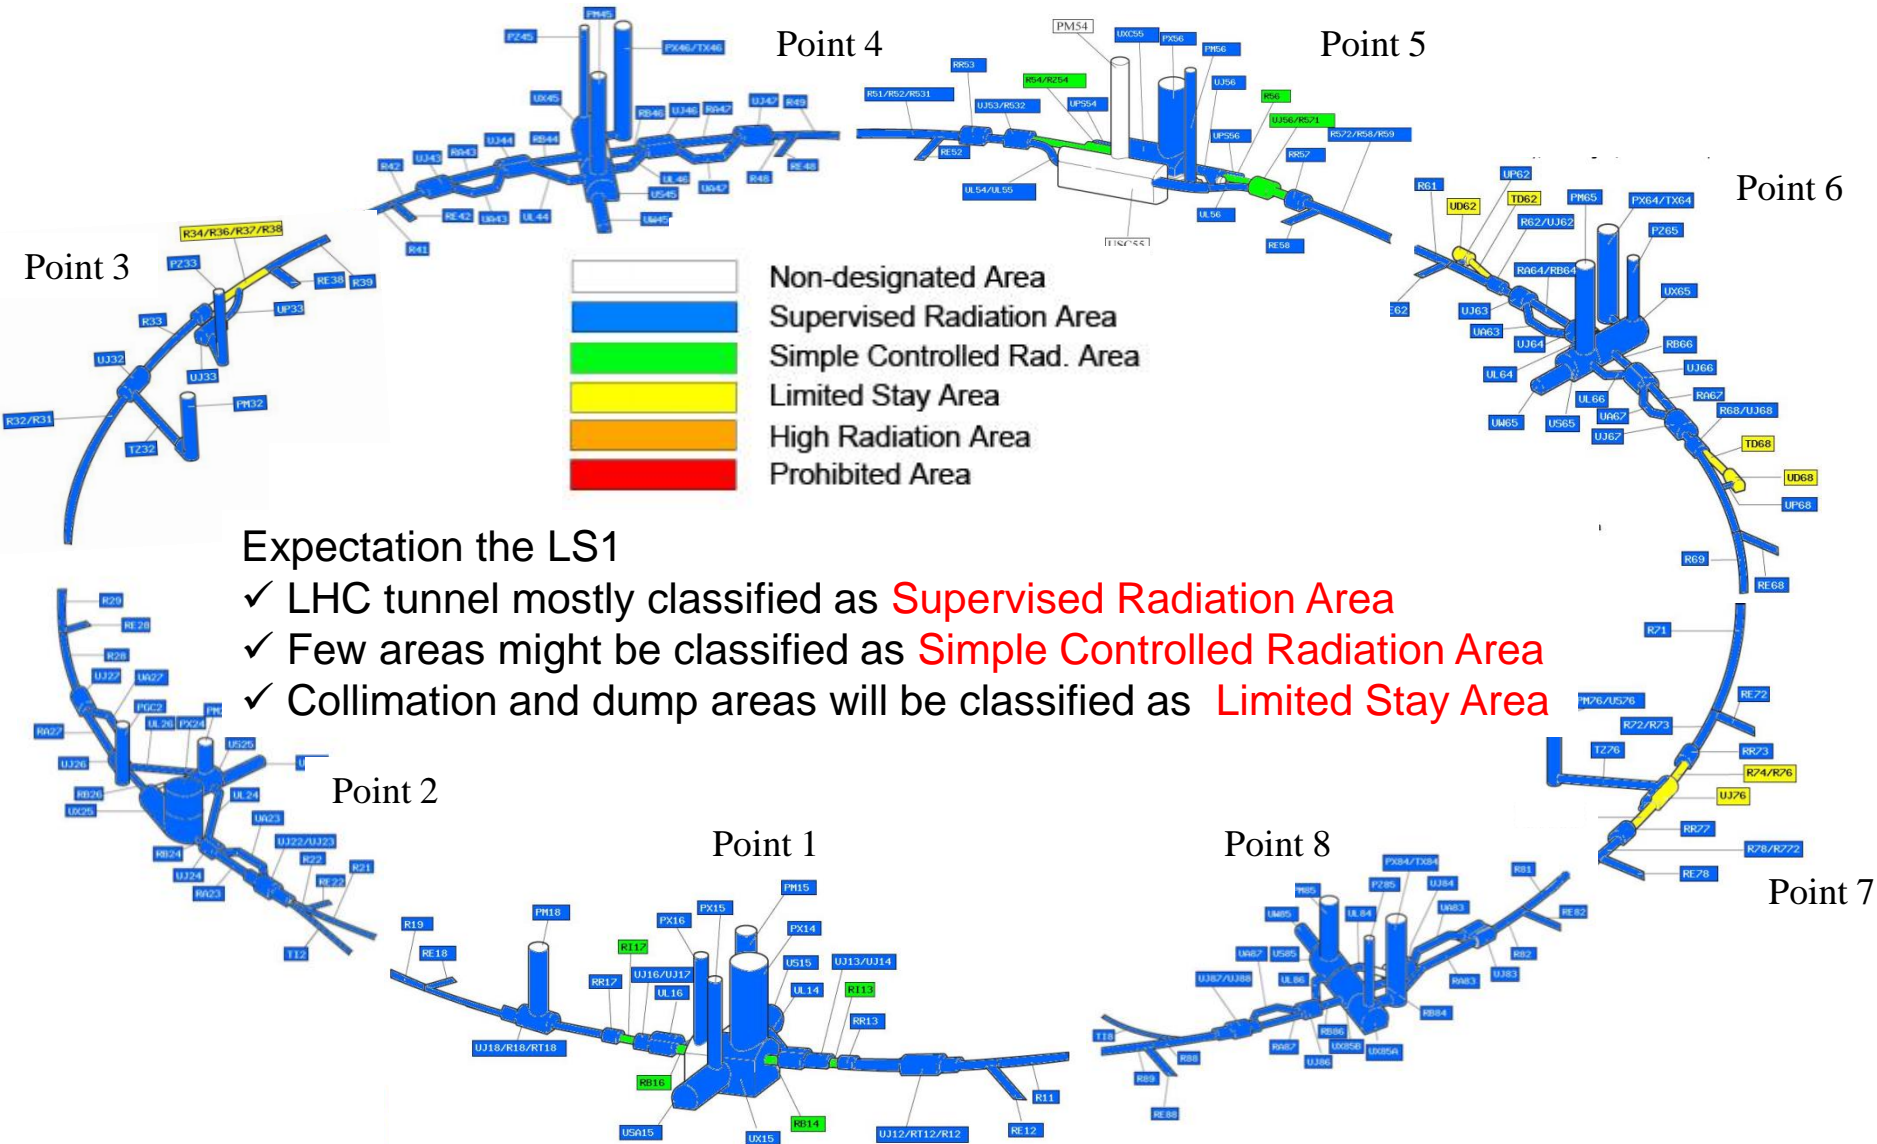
Point 4

Point 5

Point 6

Point 3

Point 2

Point 1

Point 8

Point 7

Non-designated Area
Supervised Radiation Area
Simple Controlled Rad. Area
Limited Stay Area
High Radiation Area
Prohibited Area

Expectation the LS1
✓ LHC tunnel mostly classified as Supervised Radiation Area
✓ Few areas might be classified as Simple Controlled Radiation Area
✓ Collimation and dump areas will be classified as Limited Stay Area

PM45 PZ45 PX46/TX46 UX45 RB46 UJ46 RA47 UJ47 R49 RB44 UJ44 RA43 UJ43 R42 UL46 US45 UA47 R48 RE48 RE42 UA43 UL44 UW45 R41

PM54 UXC55 PX56 PM56 RR53 R54/RZ54 UJ56 R51/R52/R531 UJ53/R532 UP554 R56 UJ56/R571 RE52 UP556 R572/R58/R59 RR57 UL54/UL55 UL56 RE58 USC55

UP62 R61 UD62 TD62 PM65 PX64/TX64 R62/UJ62 PZ65 RA64/RB64 UX65 E62 UJ63 UA63 UJ64 RB66 UL64 UJ66 UL66 RA67 R68/UJ68 UW65 US65 UA67 UJ67 TD68 UD68 UP68 R69 RE68

R34/R36/R37/R38 PZ33 RE38 R39 UP33 R33 UJ32 UJ33 PM32 R32/R31 TZ32

R29 RE28 R28 UJ27 UA27 PGC2 PM RA22 UL26 PX24 UJ26 US25 RB26 UX25 UL24 UA23 UJ22/UJ23 RB24 R22 UJ24 RE22 R21 RA23 TI2

R71 RE72 PM76/US76 R72/R73 TZ76 RR73 R74/R76 UJ76 RR77 R78/R772 RE78

PM18 R19 RE18 PX16 PX15 PM15 RI17 PX14 UJ16/UJ17 US15 UJ13/UJ14 RR17 UL16 UL14 RI13 RR13 UJ18/R18/RT18 RB16 RB14 R11 USA15 UX15 UJ12/RT12/R12 RE12

PX84/TX84 PM85 PZ85 UJ84 R81 UW85 UL84 UA83 RE82 UA87 US85 UJ87/UJ88 UL86 R82 RA83 UJ83 RB84 TI8 RB86 RA87 UX85B UX85A R88 UJ86 R89 RE88